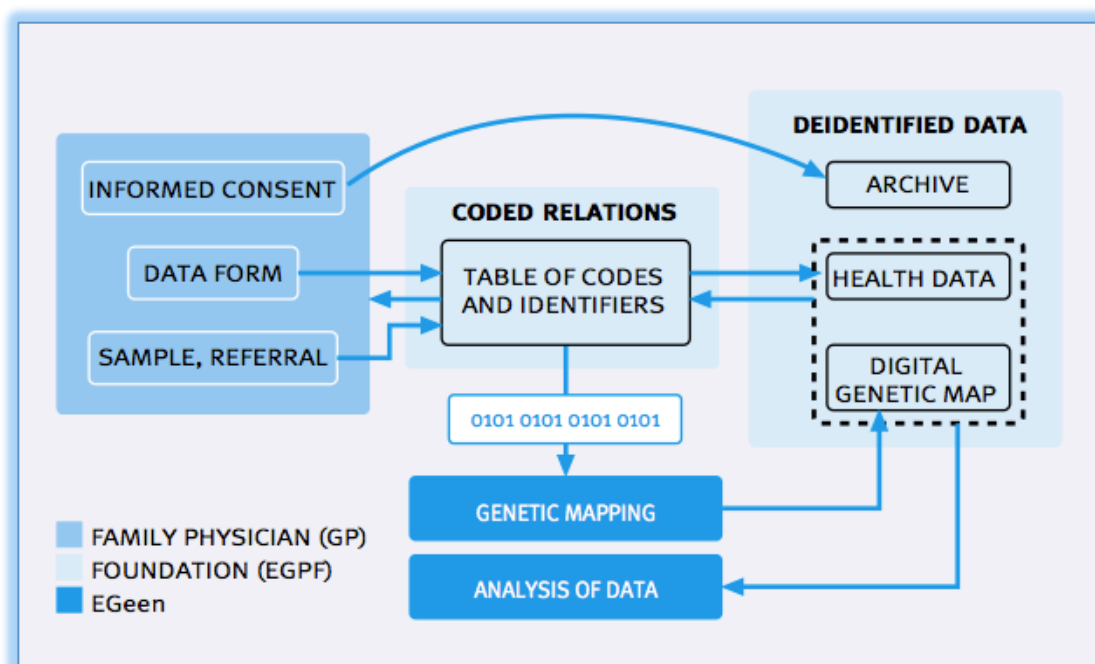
INFORMED CONSENT

DATA FORM

SAMPLE, REFERRAL

CODED RELATIONS

TABLE OF CODES AND IDENTIFIERS

DEIDENTIFIED DATA

ARCHIVE

HEALTH DATA

DIGITAL GENETIC MAP

0101 0101 0101 0101

GENETIC MAPPING

ANALYSIS OF DATA

FAMILY PHYSICIAN (GP)
FOUNDATION (EGPF)
EGeen